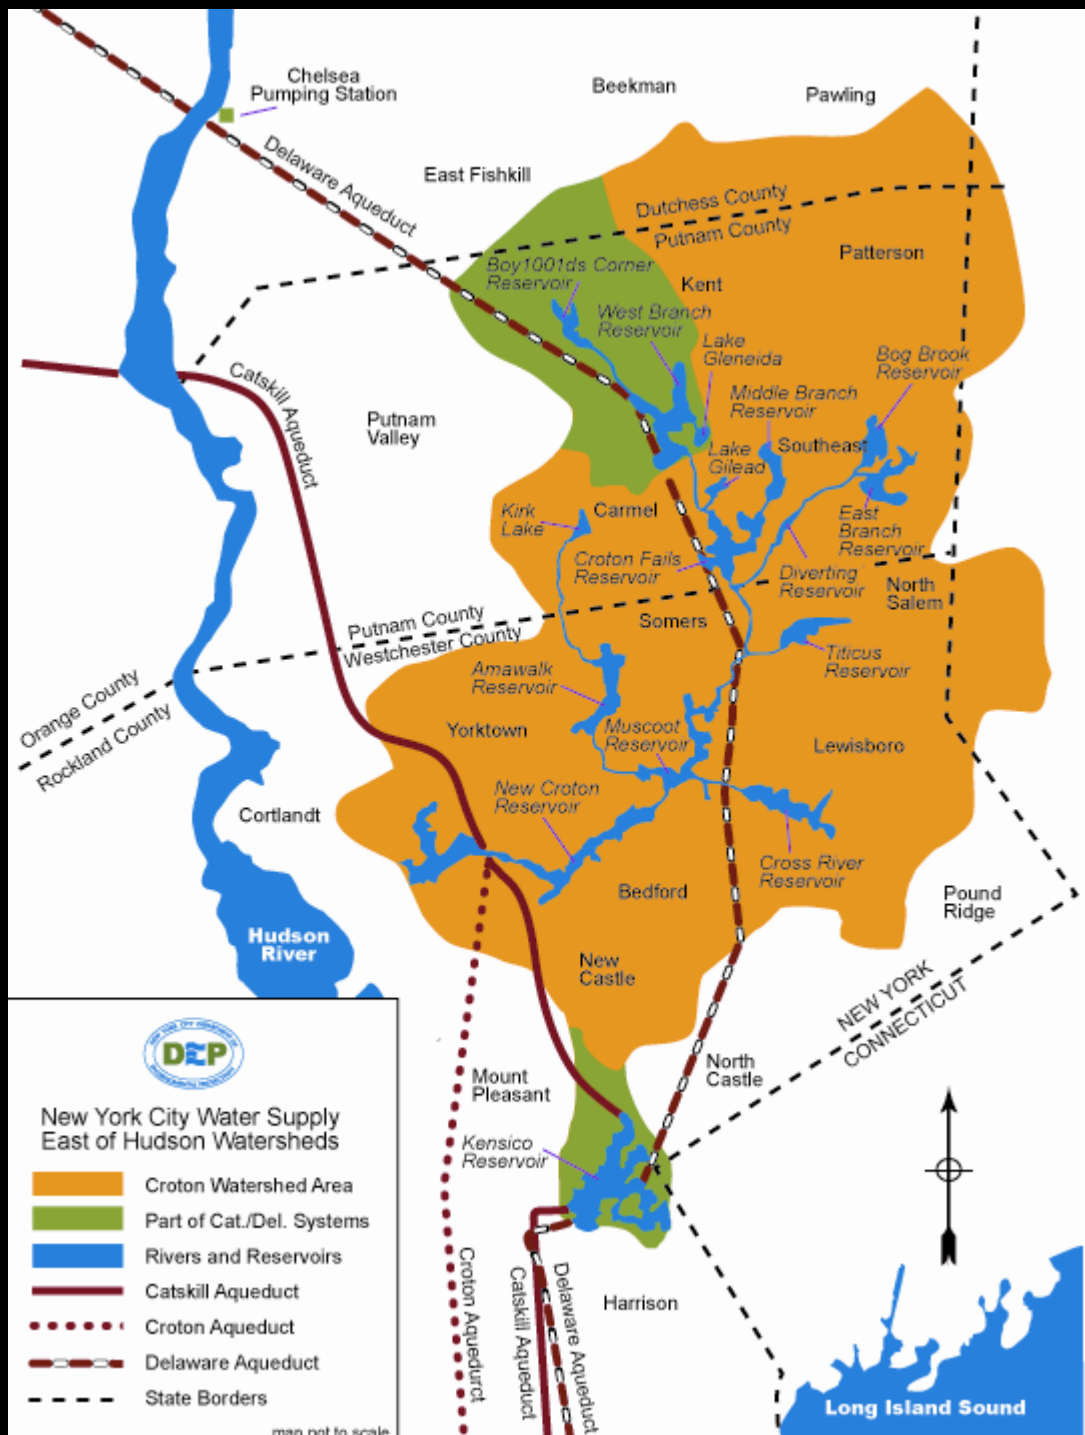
Chelsea Pumping Station

Beekman

Pawling

Delaware Aqueduct

East Fishkill

Dutchess County
Putnam County

Patterson

Boy1001ds Corner Reservoir

Kent

West Branch Reservoir

Lake Gleneida

Bog Brook Reservoir

Catskill Aqueduct

Putnam Valley

Middle Branch Reservoir

Lake Gilead

Southeast

Kirk Lake

Carmel

East Branch Reservoir

Croton Falls Reservoir

Diverting Reservoir

North Salem

Putnam County
Westchester County

Somers

Titicus Reservoir

Orange County
Rockland County

Amawalk Reservoir

Yorktown

Muscoot Reservoir

Lewisboro

New Croton Reservoir

Cortlandt

Cross River Reservoir

Bedford

Pound Ridge

Hudson River

New Castle

NEW YORK
CONNECTICUT

DEP

New York City Water Supply
East of Hudson Watersheds

Croton Watershed Area
Part of Cat./Del. Systems
Rivers and Reservoirs
Catskill Aqueduct
Croton Aqueduct
Delaware Aqueduct
State Borders

map not to scale

Mount Pleasant

North Castle

Kensico Reservoir

Croton Aqueduct

Catskill Aqueduct

Delaware Aqueduct

Harrison

Long Island Sound